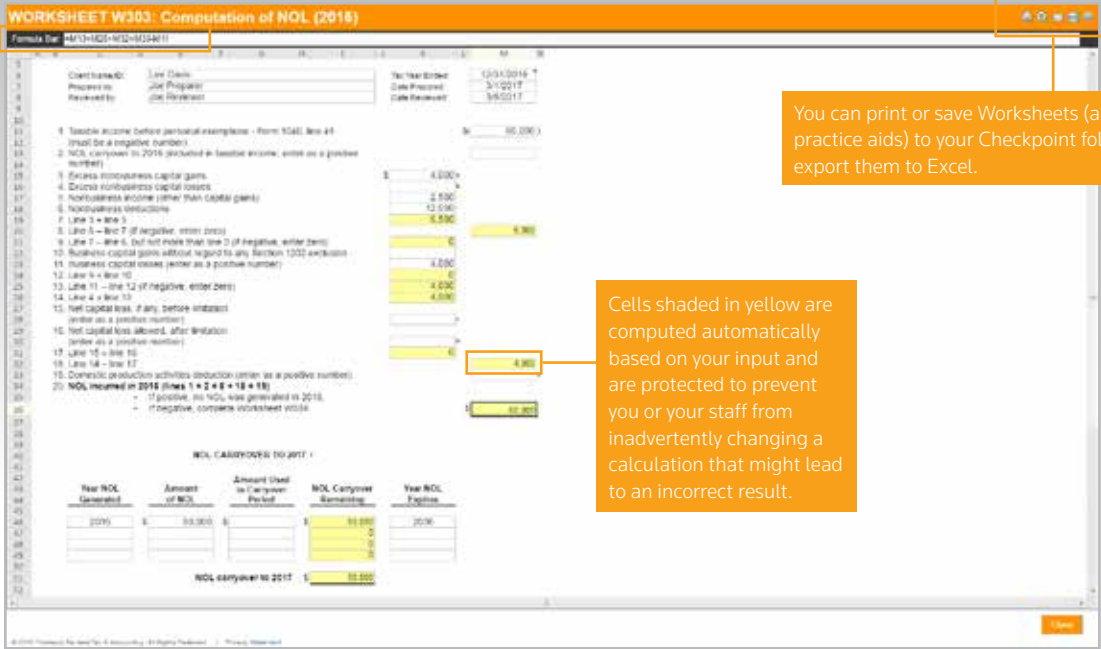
WORKSHEET W303: Computation of NOL (2016)

Formula Bar =M13+M20+M32+M33+M11

Client Name/ID: Lee Davis
Prepared by: Joe Preparer
Reviewed by: Joe Reviewer

Tax Year Ended 12/31/2016
Date Prepared 3/1/2017
Date Reviewed 3/9/2017

1. Taxable income before personal exemptions - Form 1040, line 41 (must be a negative number) $ (60,200)
2. NOL carryover to 2016 (included in taxable income; enter as a positive number)
3. Excess nonbusiness capital gains $ 4,000
4. Excess nonbusiness capital losses
5. Nonbusiness income (other than capital gains) 2,500
6. Nonbusiness deductions 12,000
7. Line 3 + line 5 6,500
8. Line 6 – line 7 (if negative, enter zero) 5,500
9. Line 7 – line 6, but not more than line 3 (if negative, enter zero) 0
10. Business capital gains without regard to any Section 1202 exclusion
11. Business capital losses (enter as a positive number) 4,000
12. Line 9 + line 10 0
13. Line 11 – line 12 (if negative, enter zero) 4,000
14. Line 4 + line 13 4,000
15. Net capital loss, if any, before limitation (enter as a positive number)
16. Net capital loss allowed, after limitation (enter as a positive number)
17. Line 15 – line 16 0
18. Line 14 – line 17 4,900
19. Domestic production activities deduction (enter as a positive number)
20. NOL incurred in 2016 (lines 1 + 2 + 8 + 18 + 19)
• If positive, no NOL was generated in 2016.
• If negative, complete Worksheet W306. $ 50,900

NOL CARRYOVER TO 2017

| Year NOL Generated | Amount of NOL | Amount Used in Carryover Period | NOL Carryover Remaining | Year NOL Expires |
|---|---|---|---|---|
| 2016 | $ 50,900 | $ | $ 50,900 | 2036 |
| | | | 0 | |
| | | | 0 | |
| | | | 0 | |

NOL carryover to 2017 $ 50,900

You can print or save Worksheets (a practice aids) to your Checkpoint fol export them to Excel.

Cells shaded in yellow are computed automatically based on your input and are protected to prevent you or your staff from inadvertently changing a calculation that might lead to an incorrect result.

© 2016 Thomson Reuters Tax & Accounting. All Rights Reserved. | Privacy Statement

Close